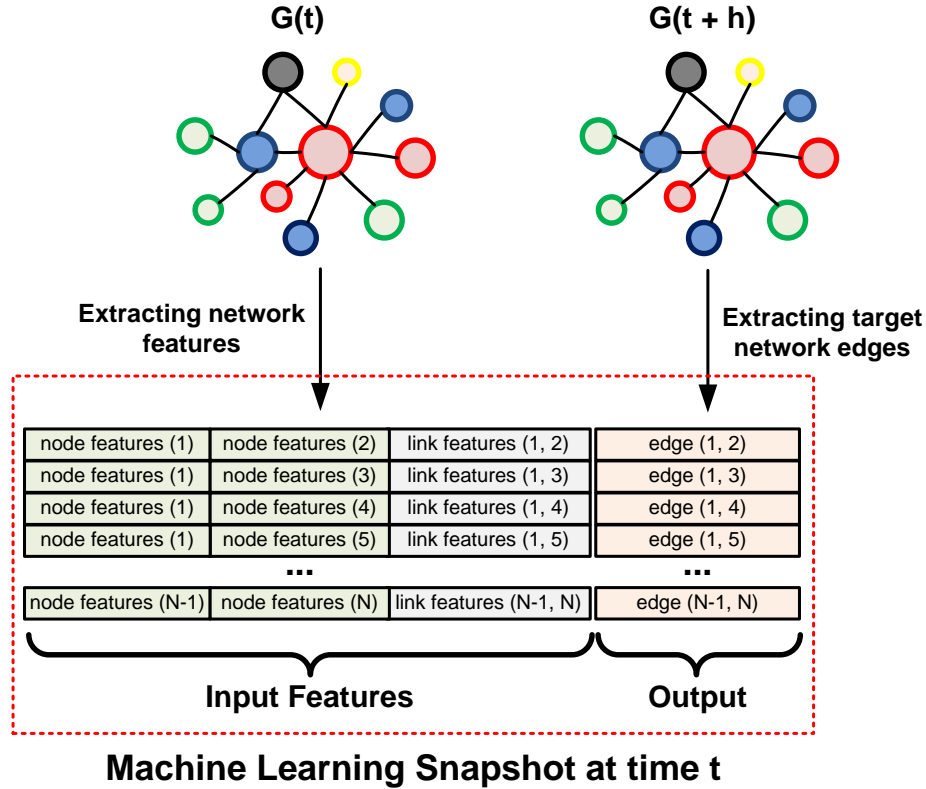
G(t)

G(t + h)

Extracting network features

Extracting target network edges

| node features (1) | node features (2) | link features (1, 2) | edge (1, 2) |
|---|---|---|---|
| node features (1) | node features (3) | link features (1, 3) | edge (1, 3) |
| node features (1) | node features (4) | link features (1, 4) | edge (1, 4) |
| node features (1) | node features (5) | link features (1, 5) | edge (1, 5) |
| | ... | | ... |
| node features (N-1) | node features (N) | link features (N-1, N) | edge (N-1, N) |

Input Features

Output

Machine Learning Snapshot at time t